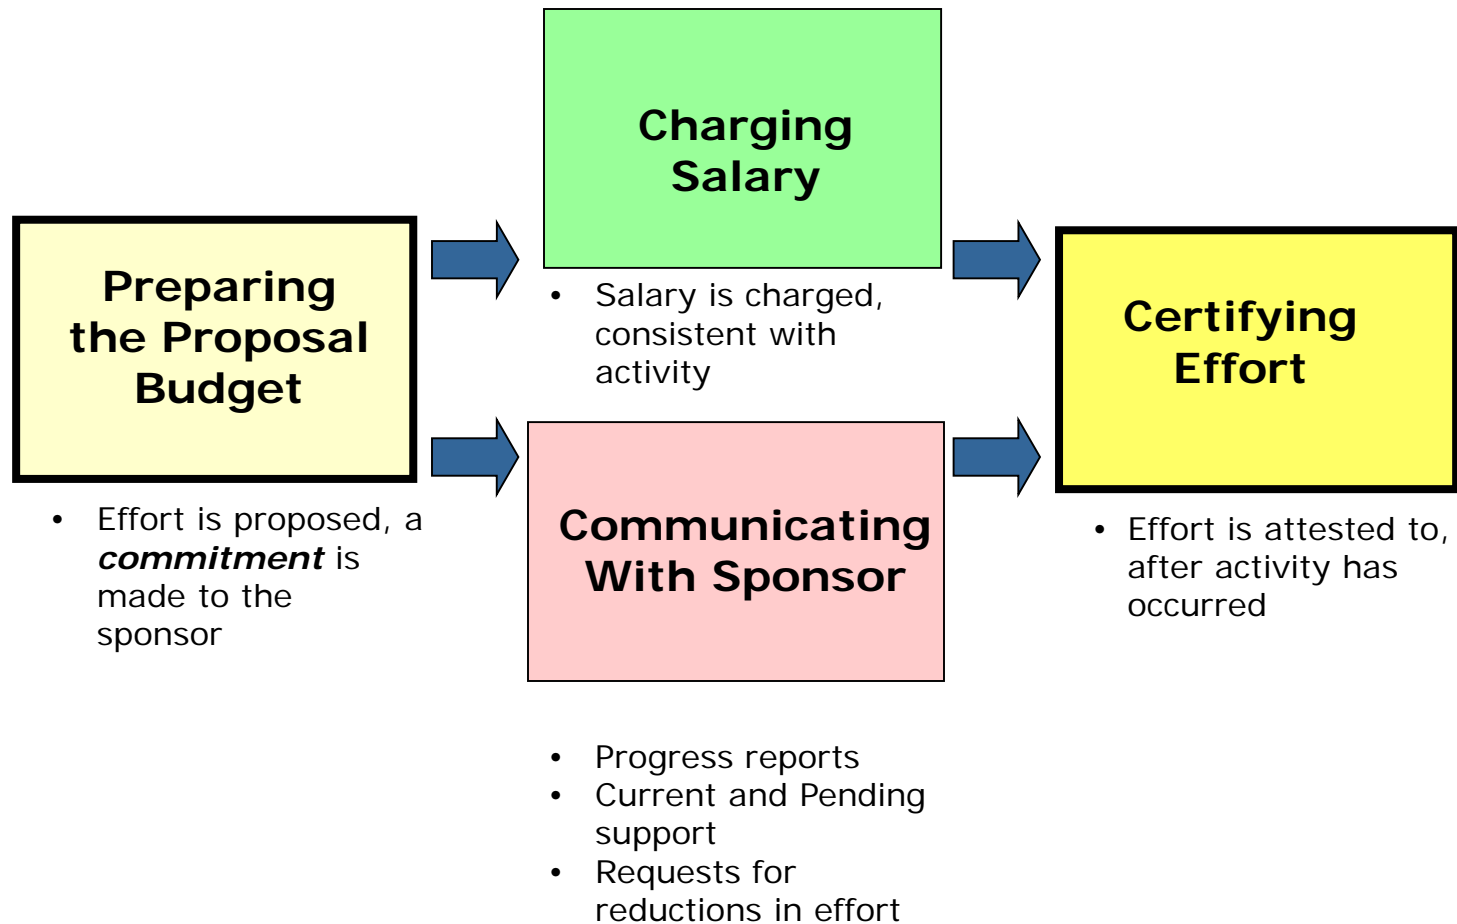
Preparing the Proposal Budget

• Effort is proposed, a ***commitment*** is made to the sponsor

Charging Salary

• Salary is charged, consistent with activity

Communicating With Sponsor

• Progress reports
• Current and Pending support
• Requests for reductions in effort

Certifying Effort

• Effort is attested to, after activity has occurred